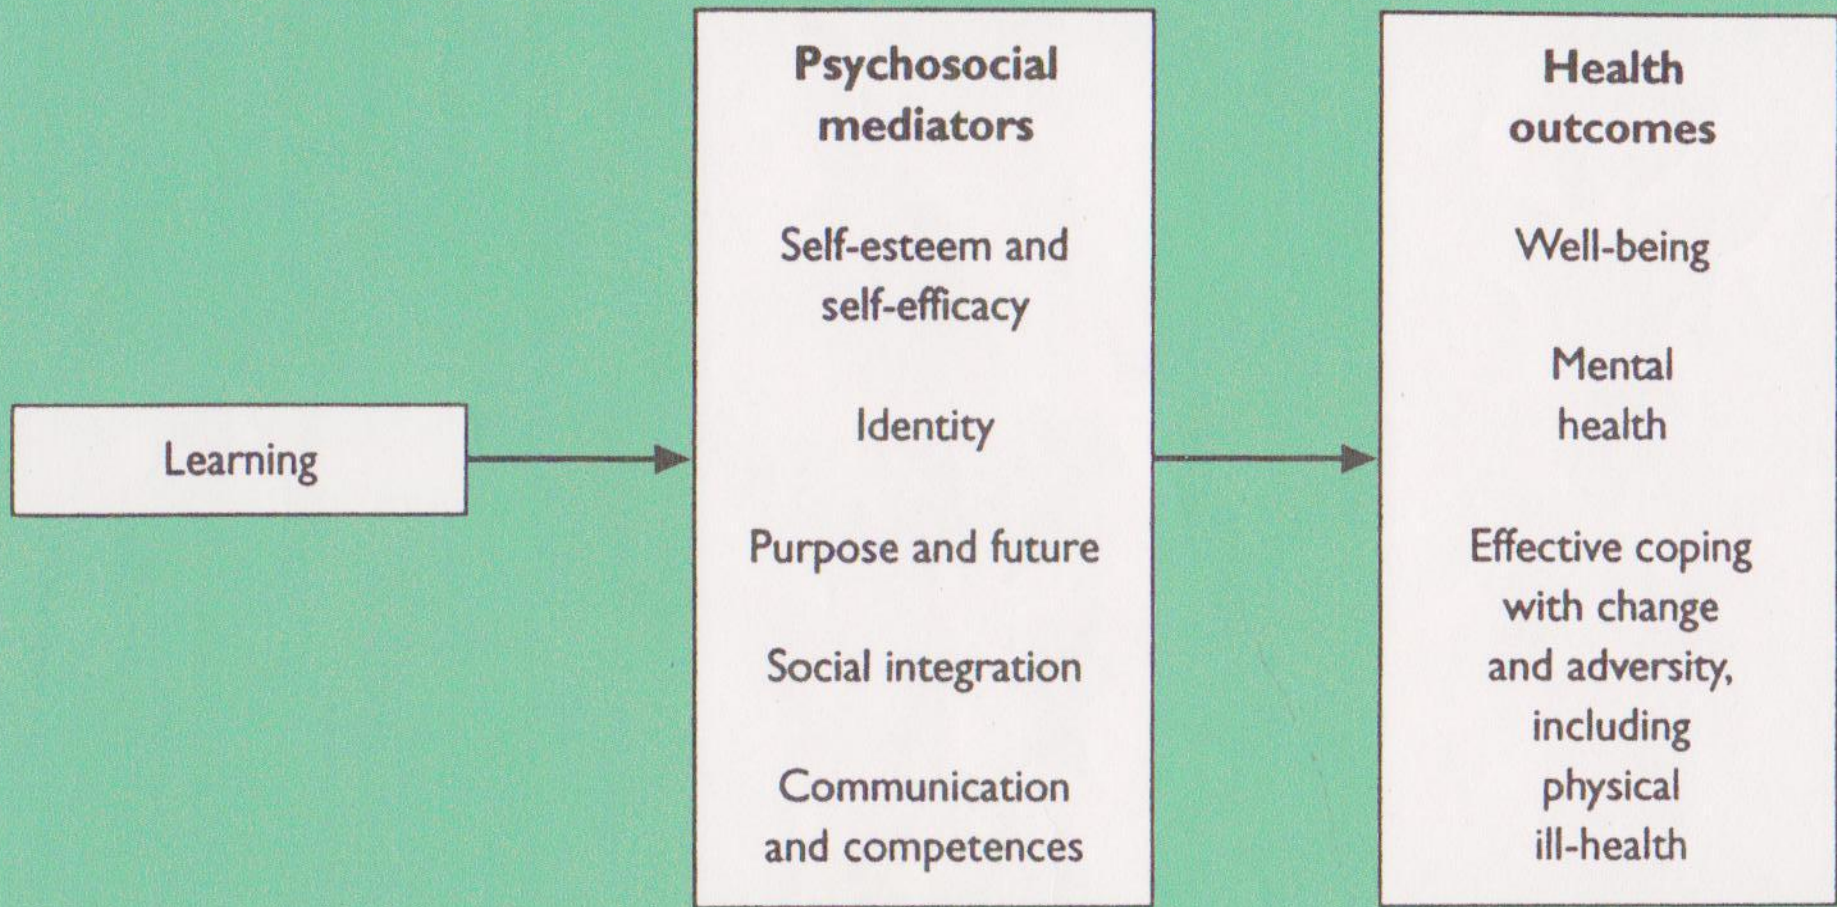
Learning

Psychosocial mediators

Self-esteem and self-efficacy

Identity

Purpose and future

Social integration

Communication and competences

Health outcomes

Well-being

Mental health

Effective coping with change and adversity, including physical ill-health